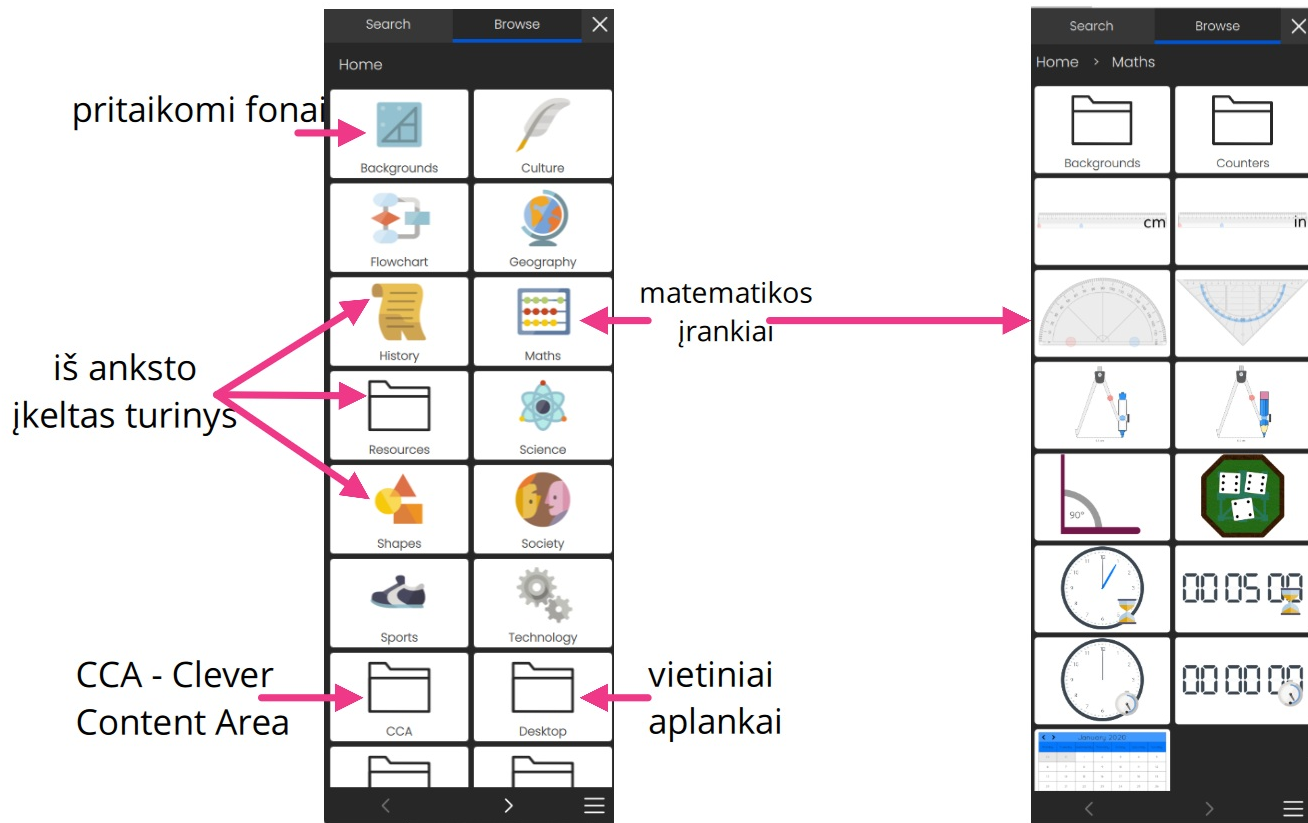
Search Browse

Home

pritaikomi fonai

Backgrounds

Culture

Flowchart

Geography

iš anksto įkeltas turinys

History

Maths

matematikos įrankiai

Resources

Science

Shapes

Society

Sports

Technology

CCA - Clever Content Area

CCA

Desktop

vietiniai aplankai

Search Browse

Home › Maths

Backgrounds

Counters

cm

in

90°

00 05 00

00 00 00

January 2020